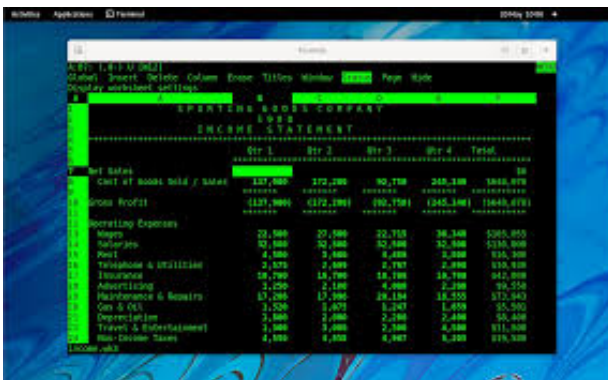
Activities Applications Terminal 10 May 10:00

Terminal

A:B7: 1.0-5-U [W12]
Global Insert Delete Column Erase Titles Window Status Page Wide
Display worksheet settings

S P O R T I N G G O O D S C O M P A N Y
1 9 9 0
I N C O M E S T A T E M E N T

| | Qtr 1 | Qtr 2 | Qtr 3 | Qtr 4 | Total |
|---|---|---|---|---|---|
| Net Sales | | | | | $0 |
| Cost of Goods Sold / Sales | 137,900 | 172,200 | 92,750 | 245,340 | $648,070 |
| Gross Profit | (137,900) | (172,190) | (92,750) | (245,340) | ($648,070) |
| Operating Expenses | | | | | |
| Wages | 22,500 | 27,500 | 22,750 | 30,340 | $105,055 |
| Salaries | 32,500 | 32,500 | 32,500 | 32,500 | $130,000 |
| Rent | 4,500 | 3,600 | 4,400 | 3,800 | $16,300 |
| Telephone & Utilities | 2,575 | 2,695 | 2,787 | 2,890 | $10,929 |
| Insurance | 10,700 | 10,700 | 10,700 | 10,700 | $42,800 |
| Advertising | 1,250 | 2,100 | 4,000 | 2,200 | $9,550 |
| Maintenance & Repairs | 17,205 | 17,990 | 20,194 | 18,555 | $73,943 |
| Gas & Oil | 1,520 | 1,677 | 1,247 | 1,659 | $5,503 |
| Depreciation | 2,500 | 2,000 | 2,200 | 2,400 | $9,400 |
| Travel & Entertainment | 3,500 | 3,000 | 2,500 | 4,500 | $13,500 |
| Non-Income Taxes | 4,550 | 4,655 | 4,967 | 5,359 | $19,530 |

INCOME.WK3